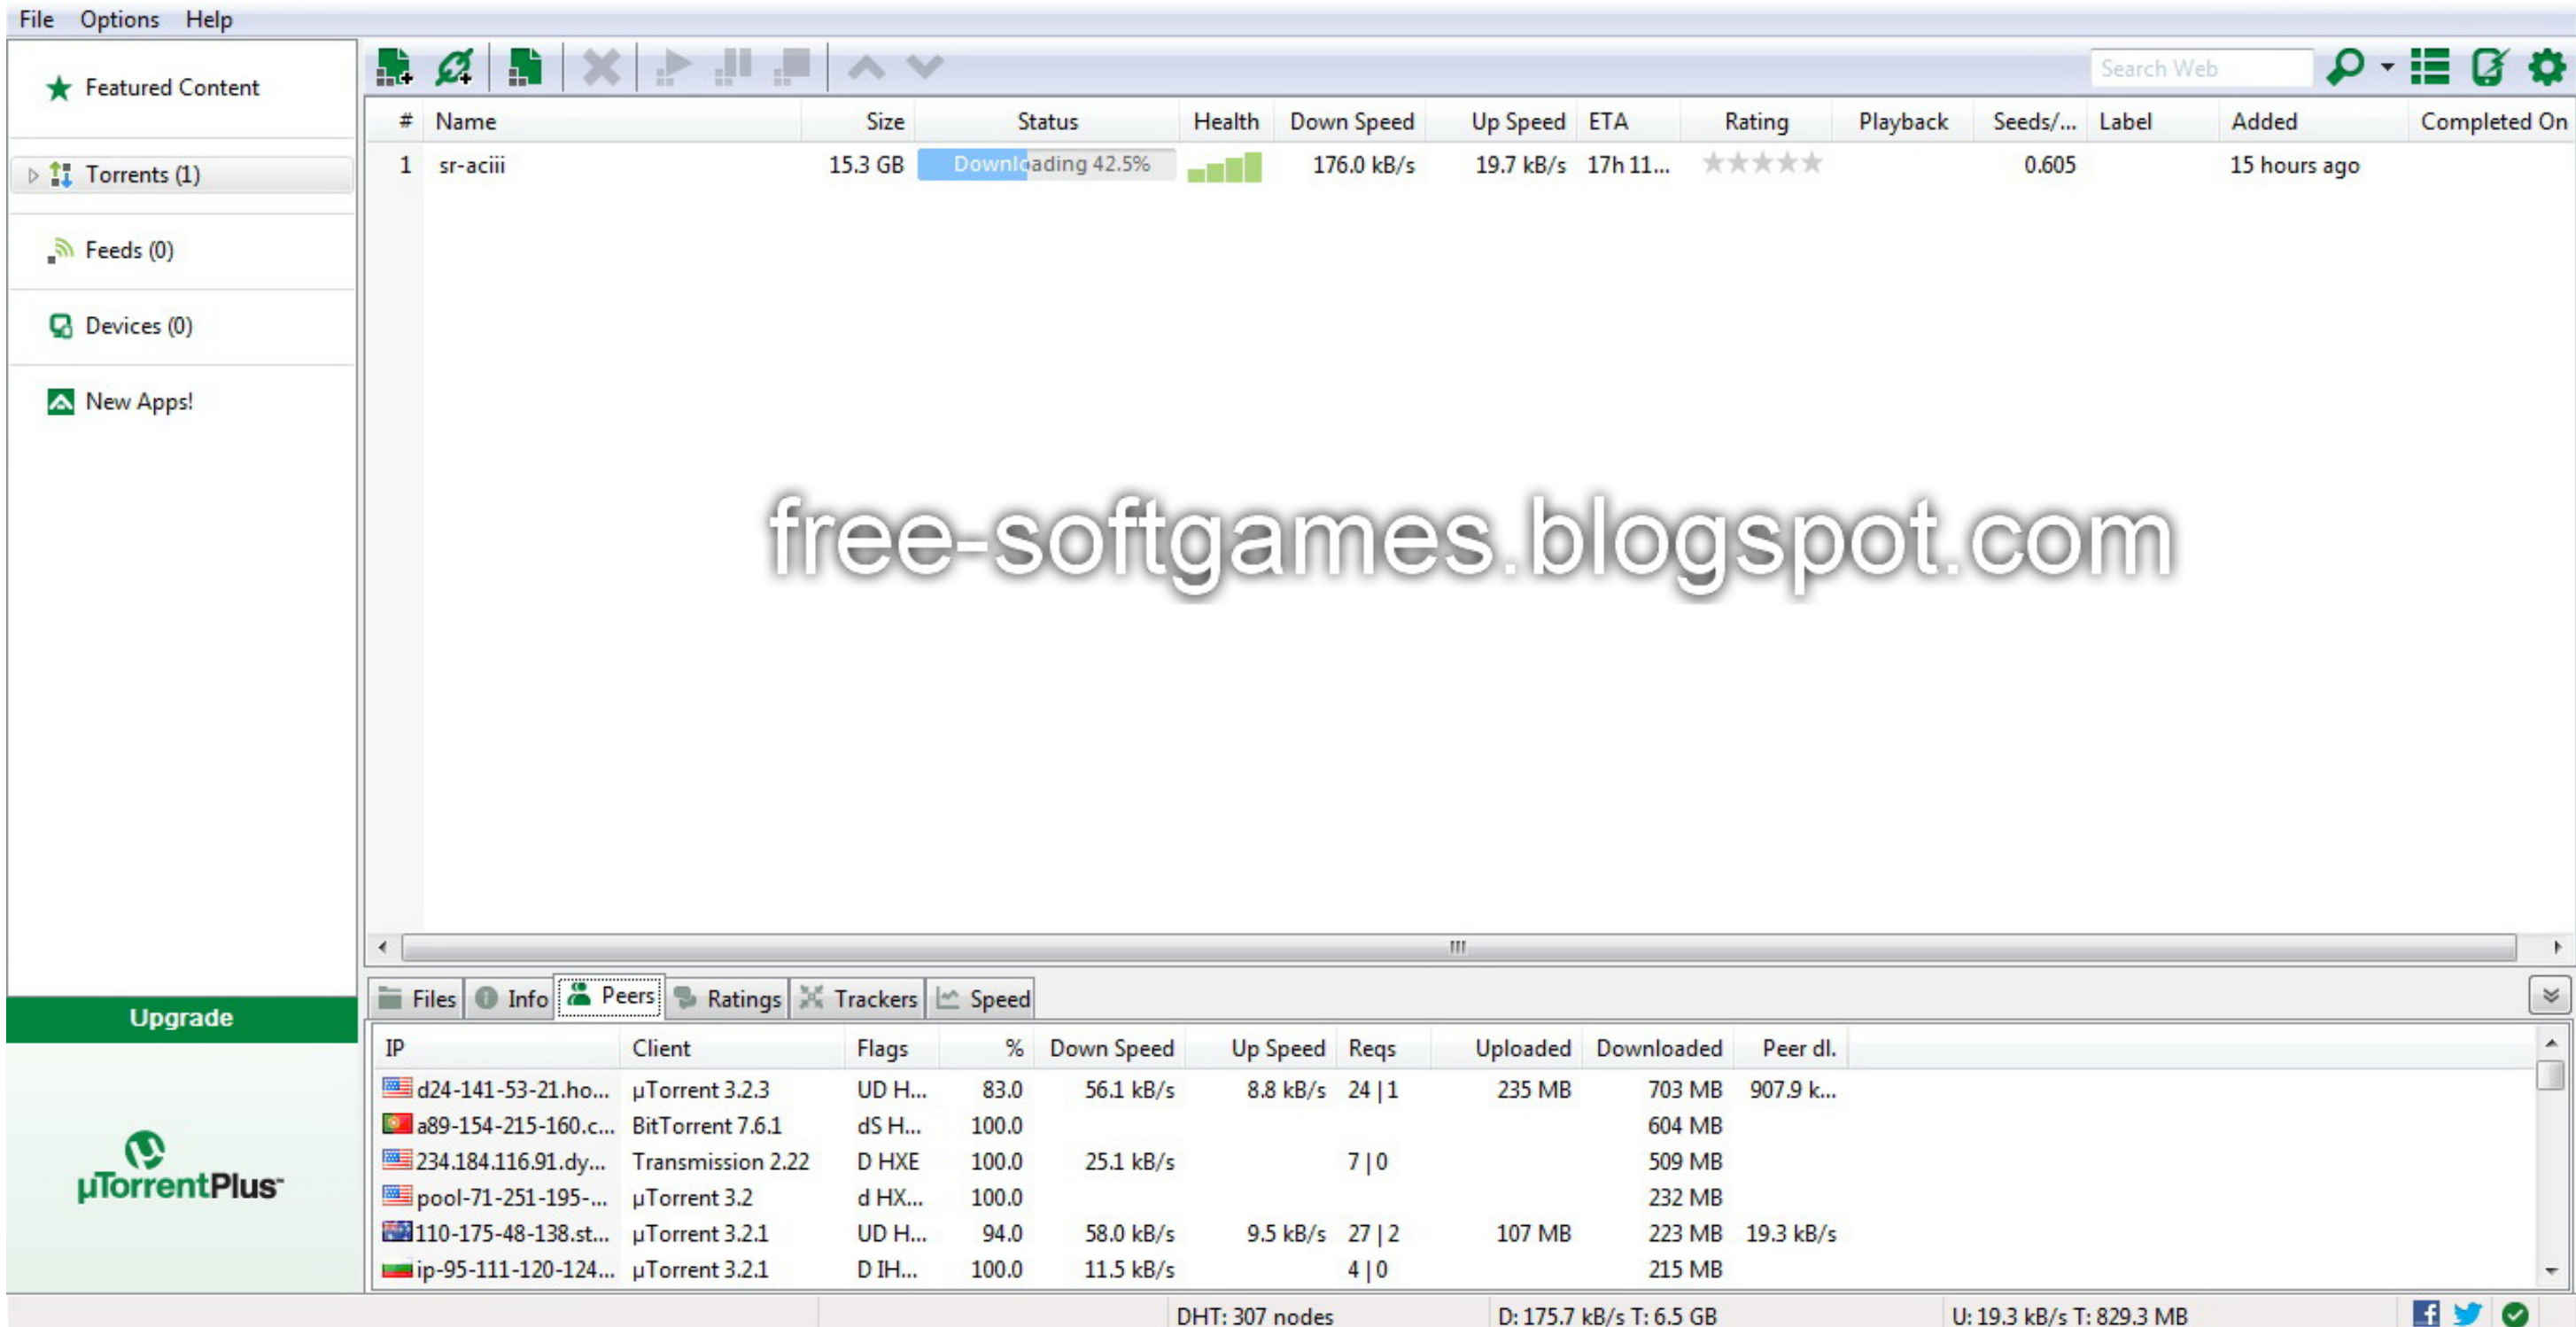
File Options Help

Featured Content

Torrents (1)

Feeds (0)

Devices (0)

New Apps!

Upgrade

µTorrentPlus

Search Web

| # | Name | Size | Status | Health | Down Speed | Up Speed | ETA | Rating | Playback | Seeds/... | Label | Added | Completed On |
|---|---|---|---|---|---|---|---|---|---|---|---|---|---|
| 1 | sr-aciii | 15.3 GB | Downloading 42.5% | | 176.0 kB/s | 19.7 kB/s | 17h 11... | ★★★★★ | | 0.605 | | 15 hours ago | |

free-softgames.blogspot.com

Files Info Peers Ratings Trackers Speed

| IP | Client | Flags | % | Down Speed | Up Speed | Reqs | Uploaded | Downloaded | Peer dl. |
|---|---|---|---|---|---|---|---|---|---|
| d24-141-53-21.ho... | µTorrent 3.2.3 | UD H... | 83.0 | 56.1 kB/s | 8.8 kB/s | 24 \| 1 | 235 MB | 703 MB | 907.9 k... |
| a89-154-215-160.c... | BitTorrent 7.6.1 | dS H... | 100.0 | | | | | 604 MB | |
| 234.184.116.91.dy... | Transmission 2.22 | D HXE | 100.0 | 25.1 kB/s | | 7 \| 0 | | 509 MB | |
| pool-71-251-195-... | µTorrent 3.2 | d HX... | 100.0 | | | | | 232 MB | |
| 110-175-48-138.st... | µTorrent 3.2.1 | UD H... | 94.0 | 58.0 kB/s | 9.5 kB/s | 27 \| 2 | 107 MB | 223 MB | 19.3 kB/s |
| ip-95-111-120-124... | µTorrent 3.2.1 | D IH... | 100.0 | 11.5 kB/s | | 4 \| 0 | | 215 MB | |

DHT: 307 nodes D: 175.7 kB/s T: 6.5 GB U: 19.3 kB/s T: 829.3 MB